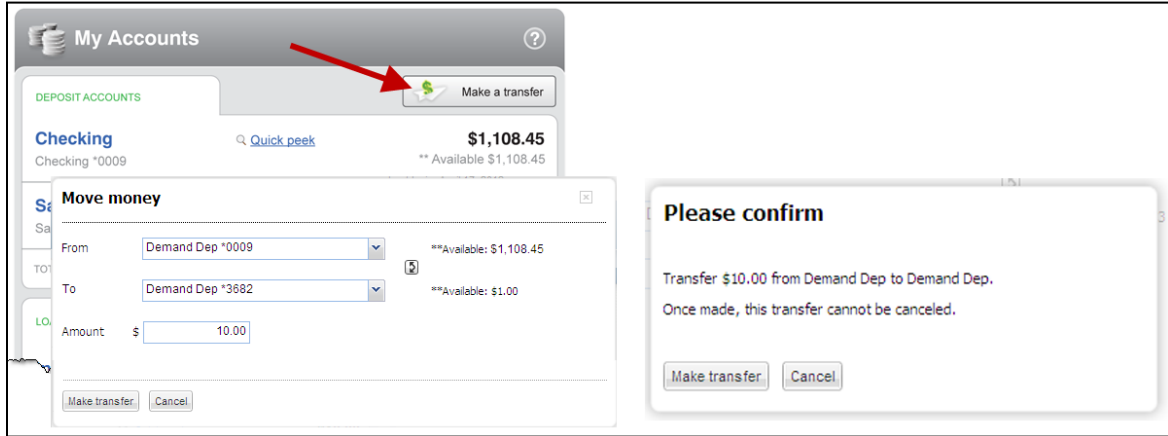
My Accounts

?

Make a transfer

DEPOSIT ACCOUNTS

Checking

Checking *0009

Quick peek

$1,108.45

** Available $1,108.45

Sa

Sa

TOT

LOA

Move money

×

From

Demand Dep *0009

**Available: $1,108.45

To

Demand Dep *3682

**Available: $1.00

Amount

$

10.00

Make transfer

Cancel

Please confirm

Transfer $10.00 from Demand Dep to Demand Dep.

Once made, this transfer cannot be canceled.

Make transfer

Cancel